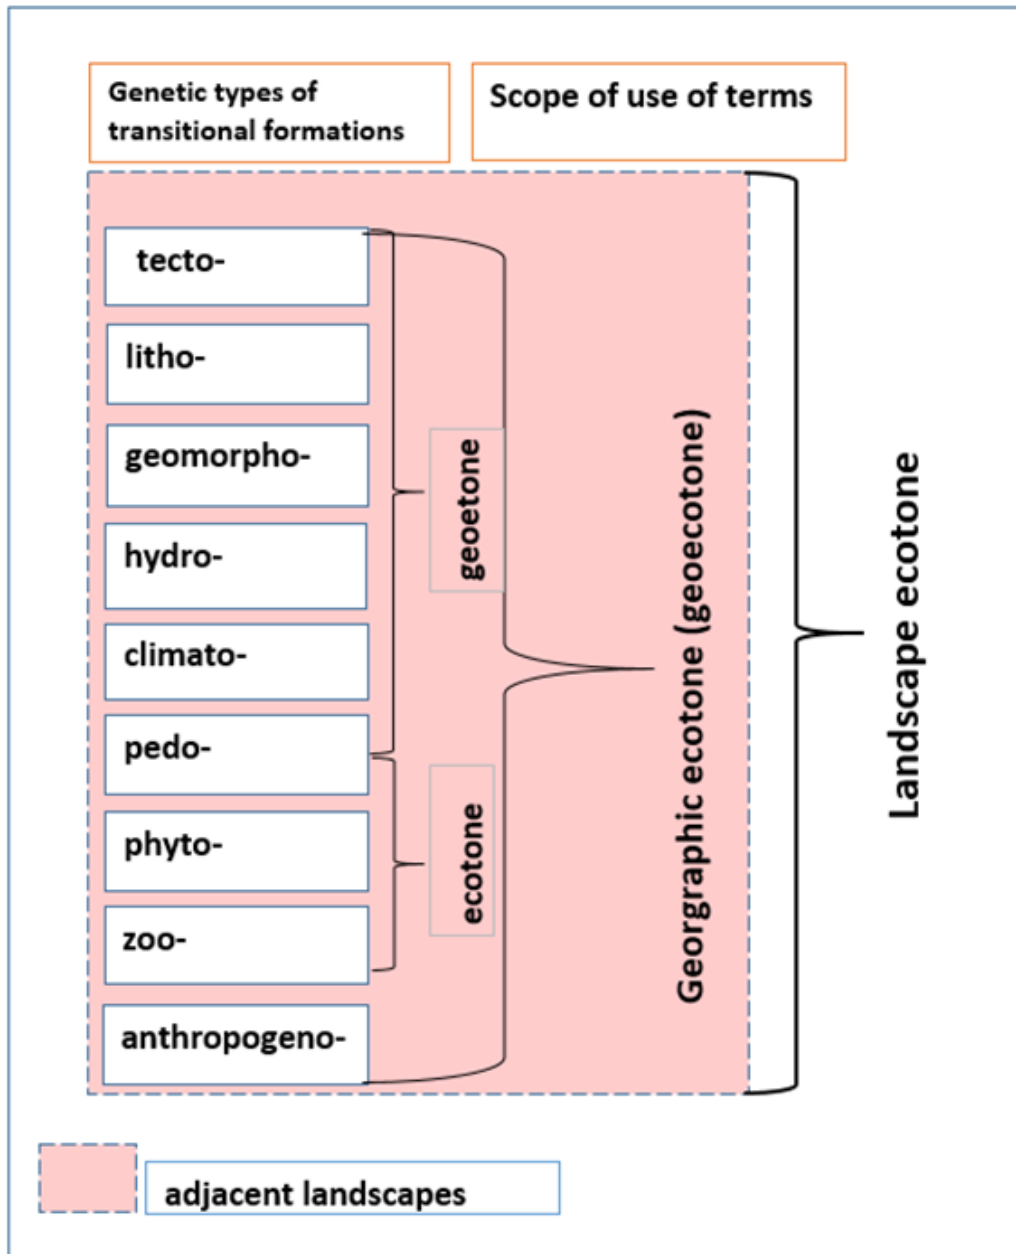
Genetic types of transitional formations

Scope of use of terms

tecto-

litho-

geomorpho-

hydro-

climato-

pedo-

phyto-

zoo-

anthropogeno-

geoetone

ecotone

Georgraphic ecotone (geoecotone)

Landscape ecotone

adjacent landscapes